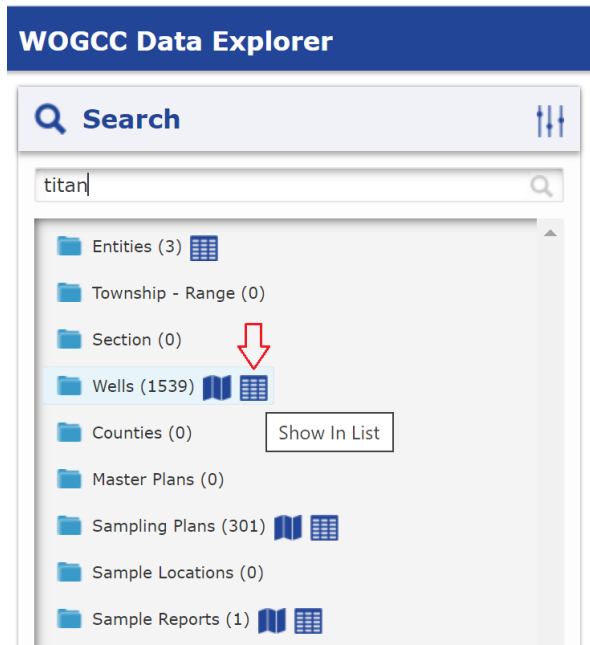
WOGCC Data Explorer

Search

titan

Entities (3)

Township - Range (0)

Section (0)

Wells (1539)

Show In List

Counties (0)

Master Plans (0)

Sampling Plans (301)

Sample Locations (0)

Sample Reports (1)